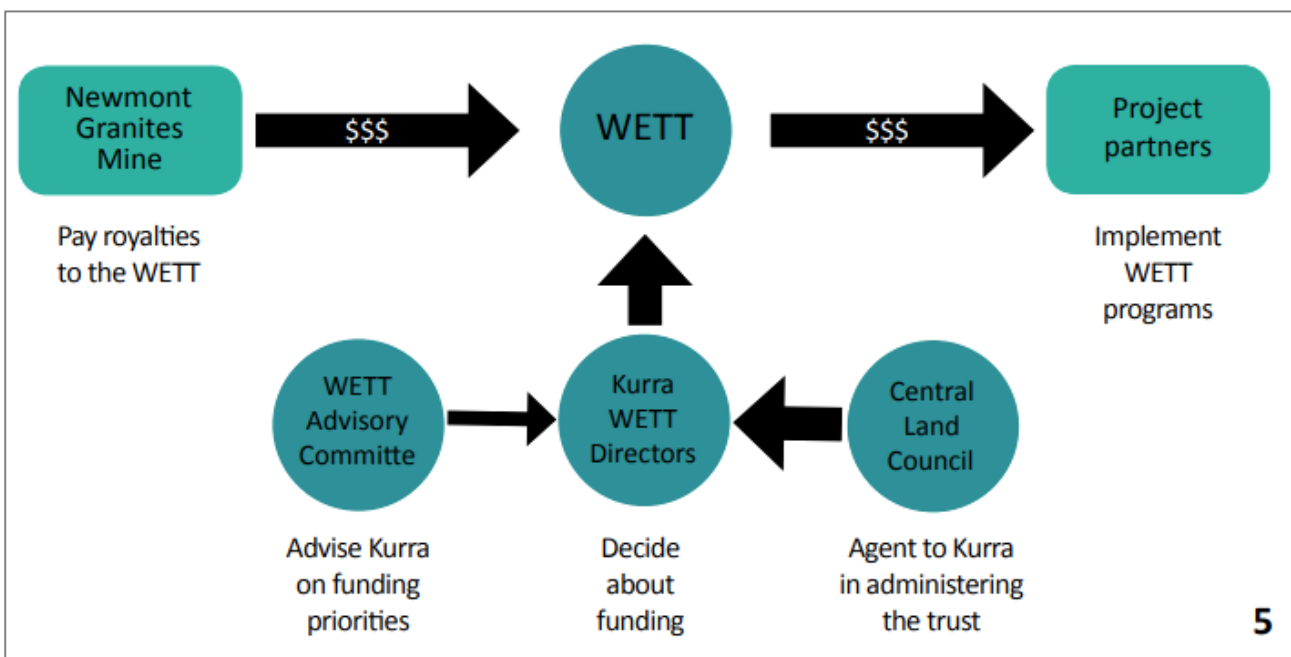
Newmont Granites Mine

$$$

WETT

$$$

Project partners

Pay royalties to the WETT

Implement WETT programs

WETT Advisory Committe

Kurra WETT Directors

Central Land Council

Advise Kurra on funding priorities

Decide about funding

Agent to Kurra in administering the trust

5